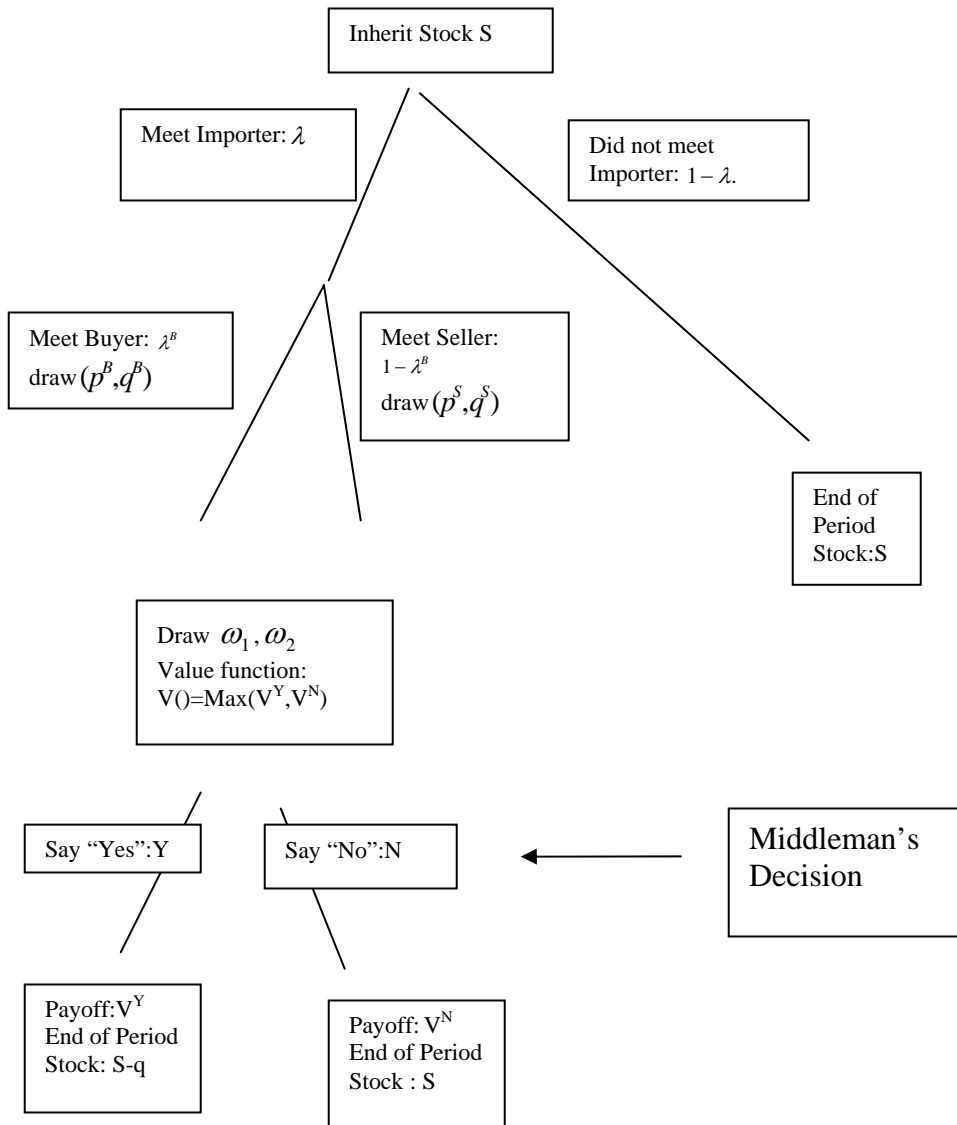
Inherit Stock S

Meet Importer: $\lambda$

Did not meet Importer: $1-\lambda$.

Meet Buyer: $\lambda^B$ draw$(p^B,q^B)$

Meet Seller: $1-\lambda^B$ draw$(p^S,q^S)$

End of Period Stock:S

Draw $\omega_1,\omega_2$
Value function:
V()=Max(V$^Y$,V$^N$)

Say “Yes”:Y

Say “No”:N

Middleman’s Decision

Payoff:V$^Y$
End of Period
Stock: S-q

Payoff: V$^N$
End of Period
Stock : S